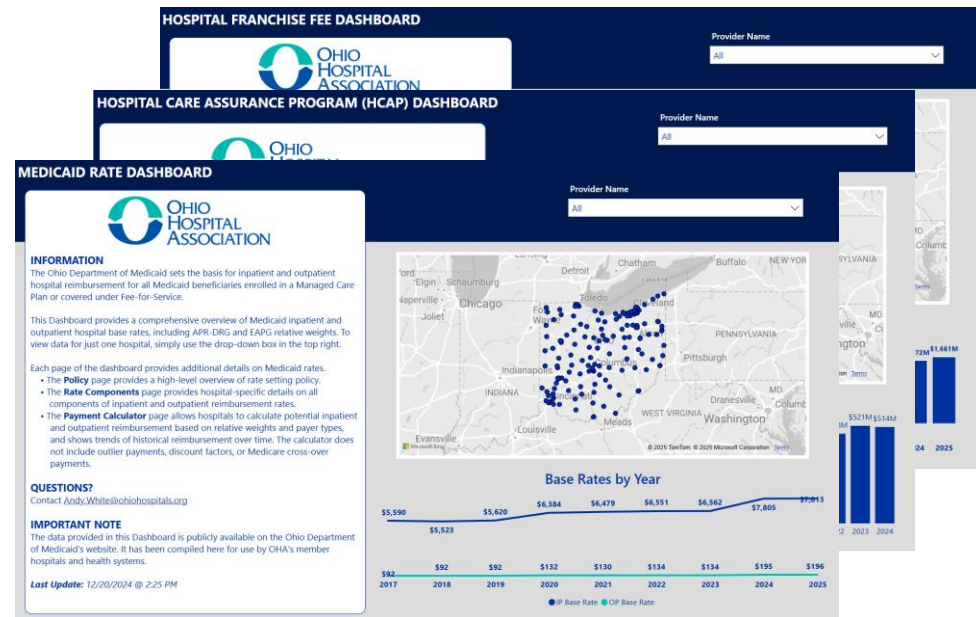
HOSPITAL FRANCHISE FEE DASHBOARD

OHIO HOSPITAL ASSOCIATION

Provider Name

All

HOSPITAL CARE ASSURANCE PROGRAM (HCAP) DASHBOARD

OHIO

Provider Name

All

MEDICAID RATE DASHBOARD

OHIO HOSPITAL ASSOCIATION

INFORMATION

The Ohio Department of Medicaid sets the basis for inpatient and outpatient hospital reimbursement for all Medicaid beneficiaries enrolled in a Managed Care Plan or covered under Fee-for-Service.

This Dashboard provides a comprehensive overview of Medicaid inpatient and outpatient hospital base rates, including APR-DRG and EAPG relative weights. To view data for just one hospital, simply use the drop-down box in the top right.

Each page of the dashboard provides additional details on Medicaid rates.
• The Policy page provides a high-level overview of rate setting policy.
• The Rate Components page provides hospital-specific details on all components of inpatient and outpatient reimbursement rates.
• The Payment Calculator page allows hospitals to calculate potential inpatient and outpatient reimbursement based on relative weights and payer types, and shows trends of historical reimbursement over time. The calculator does not include outlier payments, discount factors, or Medicare cross-over payments.

QUESTIONS?

Contact Andy.White@ohiohospitals.org

IMPORTANT NOTE

The data provided in this Dashboard is publicly available on the Ohio Department of Medicaid's website. It has been compiled here for use by OHA's member hospitals and health systems.

Last Update: 12/20/2024 @ 2:25 PM

Provider Name

All

Elgin Schaumburg Detroit Chatham Buffalo NEW YORK Naperville Chicago Toledo Cleveland Joliet PENNSYLVANIA Pittsburgh Indianapolis Columbus INDIANA Cincinnati WEST VIRGINIA Dranesville Washington Louisville Evansville Meads

© 2025 TomTom, © 2025 Microsoft Corporation Terms

Base Rates by Year

$5,590 $5,523 $5,620 $6,384 $6,479 $6,551 $6,562 $7,805 $7,813

$92 $92 $92 $132 $130 $134 $134 $195 $196

2017 2018 2019 2020 2021 2022 2023 2024 2025

● IP Base Rate ● OP Base Rate

SYLVANIA Columb Terms 72M $1,661M $521M $514M 22 2023 2024 24 2025 MD ngton Terms